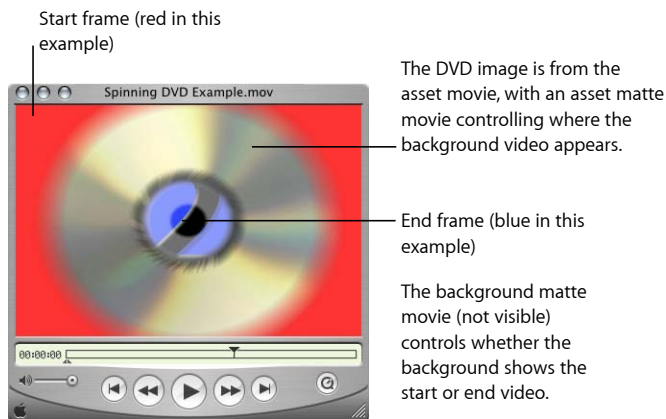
Start frame (red in this example)

Spinning DVD Example.mov

00:00:00

The DVD image is from the asset movie, with an asset matte movie controlling where the background video appears.

End frame (blue in this example)

The background matte movie (not visible) controls whether the background shows the start or end video.